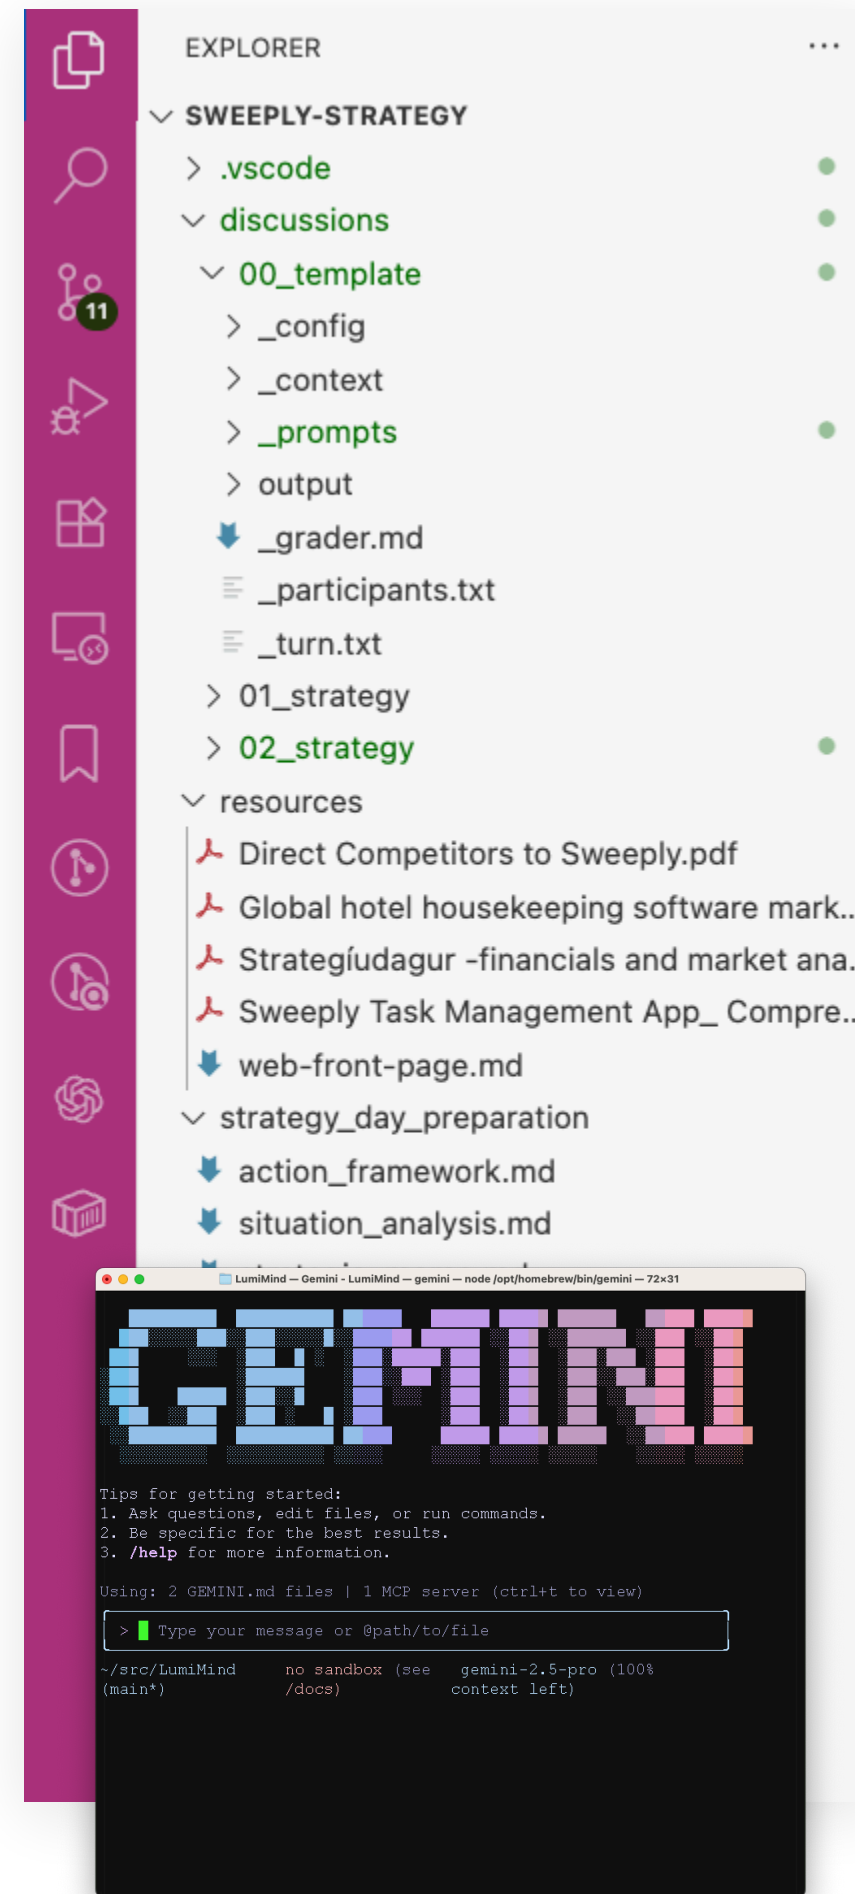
11

EXPLORER ···

SWEEPLY-STRATEGY

.vscode

discussions

00_template

_config

_context

_prompts

output

_grader.md

_participants.txt

_turn.txt

01_strategy

02_strategy

resources

Direct Competitors to Sweeply.pdf

Global hotel housekeeping software mark...

Strategíudagur -financials and market ana...

Sweeply Task Management App_ Compre...

web-front-page.md

strategy_day_preparation

action_framework.md

situation_analysis.md

LumiMind — Gemini - LumiMind — gemini — node /opt/homebrew/bin/gemini — 72×31

GEMINI

Tips for getting started:
1. Ask questions, edit files, or run commands.
2. Be specific for the best results.
3. /help for more information.

Using: 2 GEMINI.md files | 1 MCP server (ctrl+t to view)

> Type your message or @path/to/file

~/src/LumiMind (main*) no sandbox (see /docs) gemini-2.5-pro (100% context left)